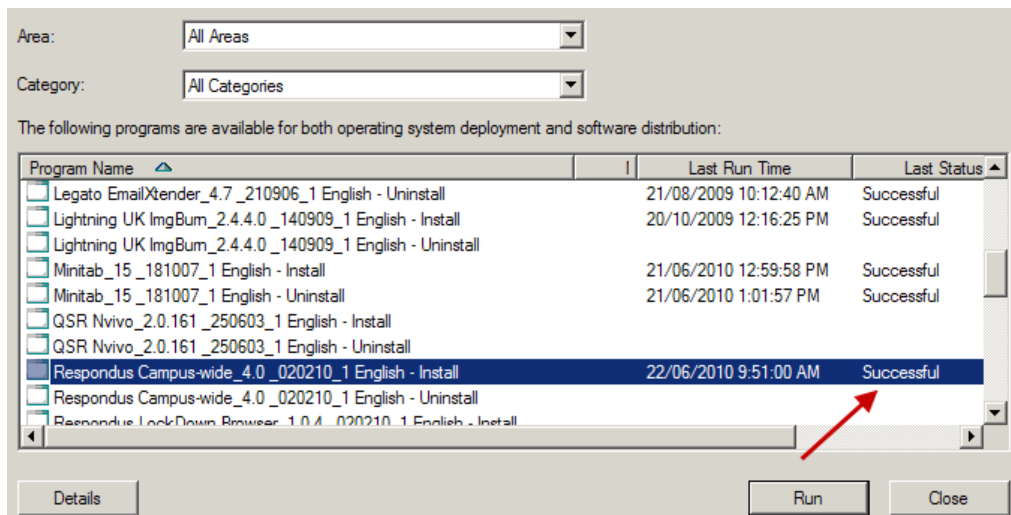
Area: All Areas

Category: All Categories

The following programs are available for both operating system deployment and software distribution:

| Program Name | Last Run Time | Last Status |
|---|---|---|
| Legato EmailXtender_4.7 _210906_1 English - Uninstall | 21/08/2009 10:12:40 AM | Successful |
| Lightning UK ImgBurn_2.4.4.0 _140909_1 English - Install | 20/10/2009 12:16:25 PM | Successful |
| Lightning UK ImgBurn_2.4.4.0 _140909_1 English - Uninstall | | |
| Minitab_15 _181007_1 English - Install | 21/06/2010 12:59:58 PM | Successful |
| Minitab_15 _181007_1 English - Uninstall | 21/06/2010 1:01:57 PM | Successful |
| QSR Nvivo_2.0.161 _250603_1 English - Install | | |
| QSR Nvivo_2.0.161 _250603_1 English - Uninstall | | |
| Respondus Campus-wide_4.0 _020210_1 English - Install | 22/06/2010 9:51:00 AM | Successful |
| Respondus Campus-wide_4.0 _020210_1 English - Uninstall | | |
| Respondus LockDown Browser_1.0.4 _020210_1 English - Install | | |

Details Run Close